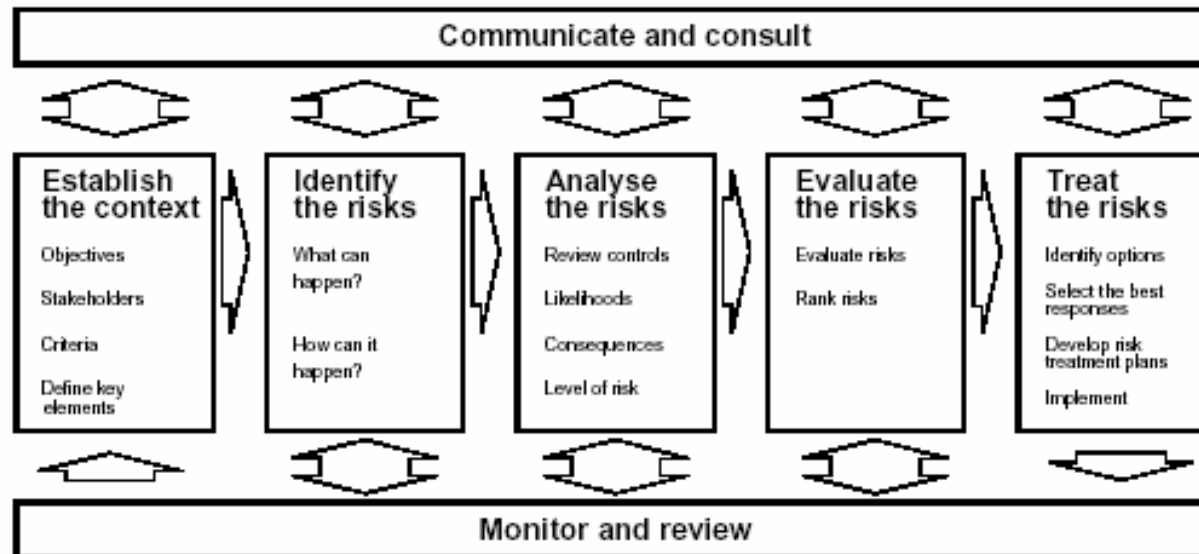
Communicate and consult

Establish the context

Objectives

Stakeholders

Criteria

Define key elements

Identify the risks

What can happen?

How can it happen?

Analyse the risks

Review controls

Likelihoods

Consequences

Level of risk

Evaluate the risks

Evaluate risks

Rank risks

Treat the risks

Identify options

Select the best responses

Develop risk treatment plans

Implement

Monitor and review